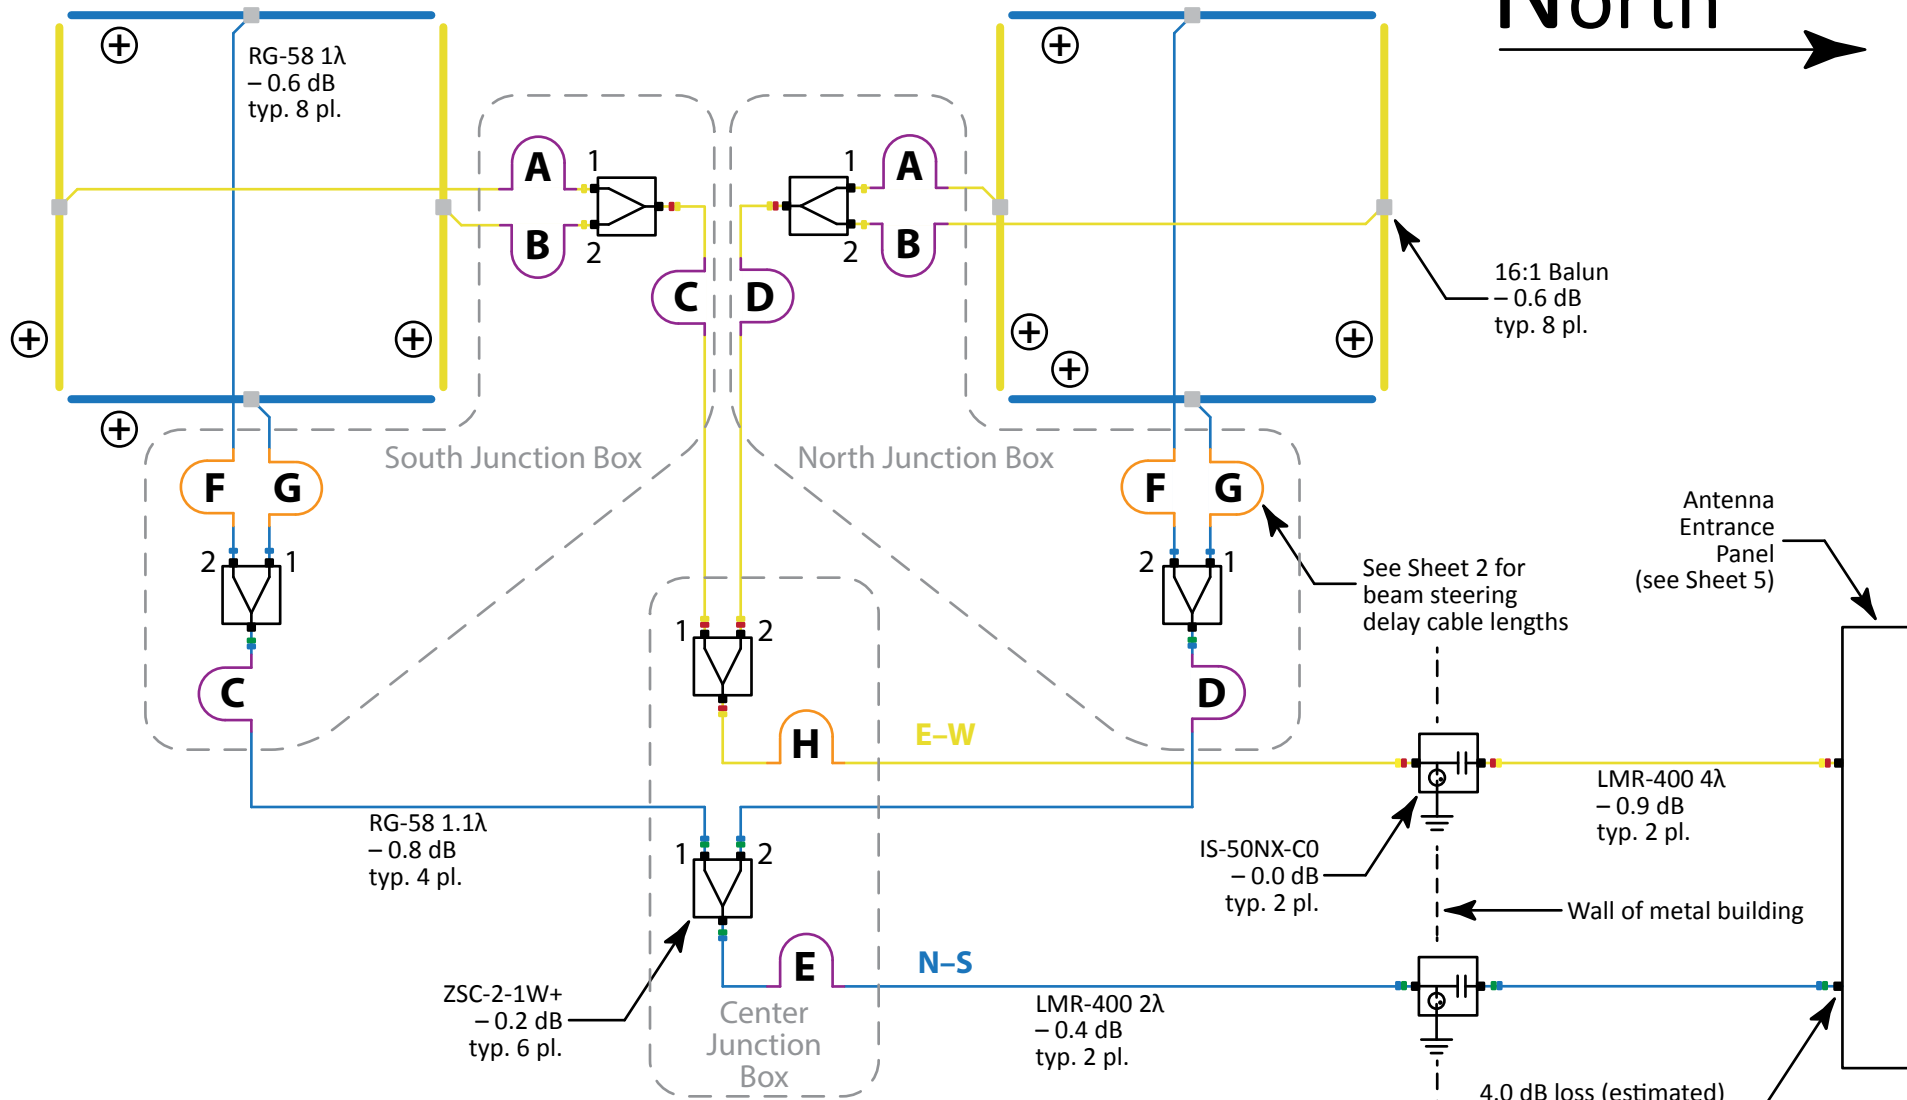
North

RG-58 1λ
– 0.6 dB
typ. 8 pl.

A
B
1
2

A
B
1
2

C
D

16:1 Balun
– 0.6 dB
typ. 8 pl.

South Junction Box

North Junction Box

F G
2 1
C

F G
2 1
D

See Sheet 2 for beam steering delay cable lengths

Antenna Entrance Panel (see Sheet 5)

1 2

H

E–W

LMR-400 4λ
– 0.9 dB
typ. 2 pl.

RG-58 1.1λ
– 0.8 dB
typ. 4 pl.

1 2

IS-50NX-C0
– 0.0 dB
typ. 2 pl.

Wall of metal building

E

N–S

ZSC-2-1W+
– 0.2 dB
typ. 6 pl.

Center Junction Box

LMR-400 2λ
– 0.4 dB
typ. 2 pl.

4.0 dB loss (estimated)